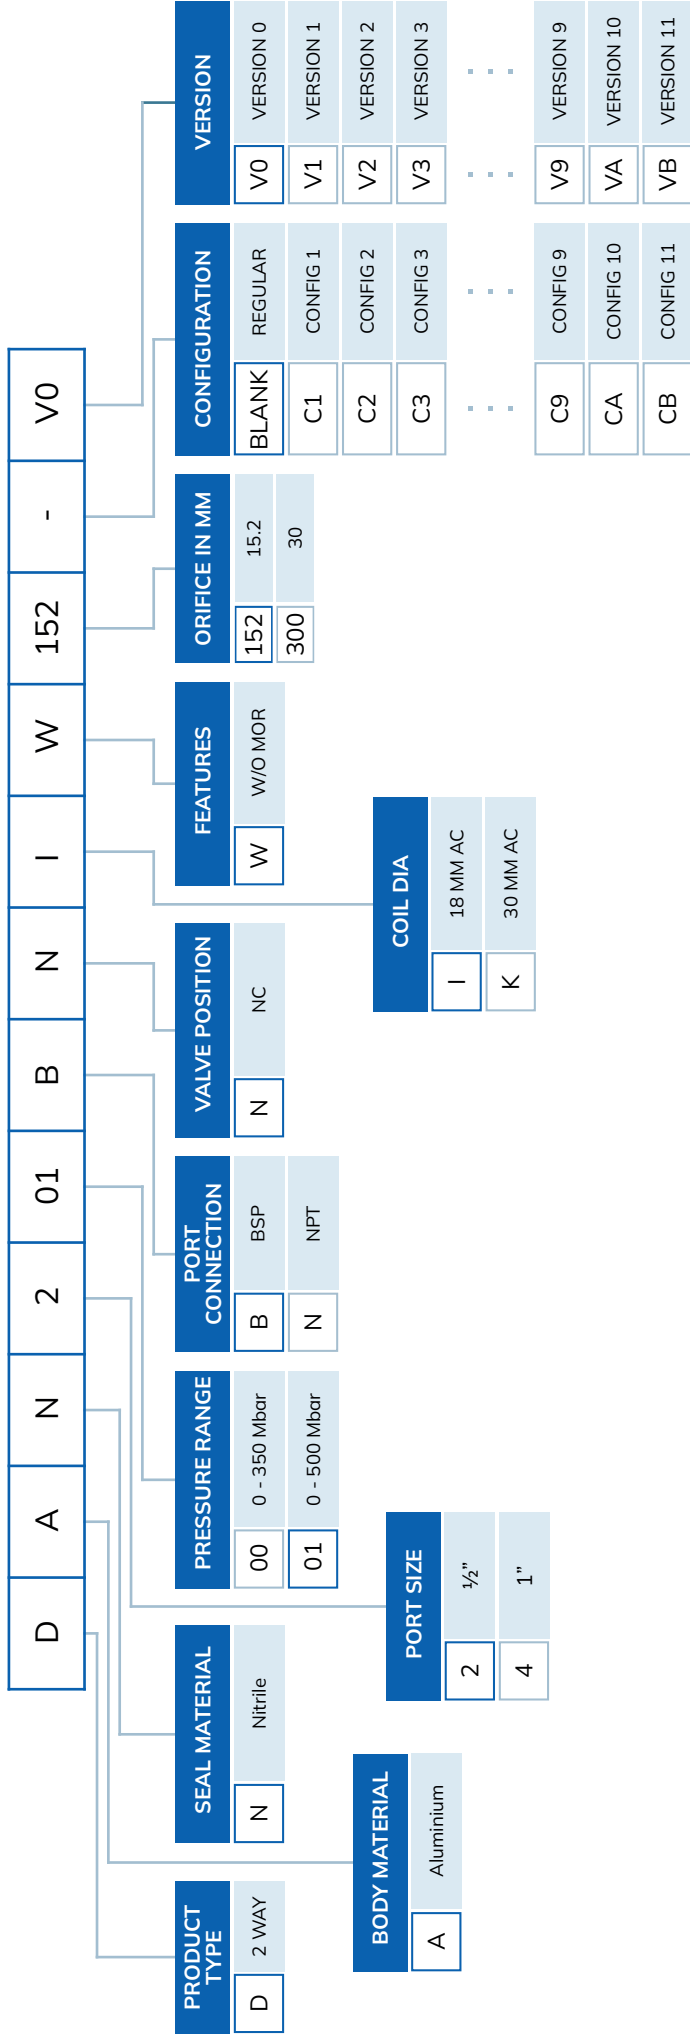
| D | A | N | 2 | 01 | B | N | I | W | 152 | - | V0 |
|---|---|---|---|---|---|---|---|---|---|---|---|

PRODUCT TYPE
| D | 2 WAY |
|---|---|

BODY MATERIAL
| A | Aluminium |
|---|---|

SEAL MATERIAL
| N | Nitrile |
|---|---|

PORT SIZE
| 2 | ½" |
|---|---|
| 4 | 1" |

PRESSURE RANGE
| 00 | 0 - 350 Mbar |
|---|---|
| 01 | 0 - 500 Mbar |

PORT CONNECTION
| B | BSP |
|---|---|
| N | NPT |

VALVE POSITION
| N | NC |
|---|---|

COIL DIA
| I | 18 MM AC |
|---|---|
| K | 30 MM AC |

FEATURES
| W | W/O MOR |
|---|---|

ORIFICE IN MM
| 152 | 15.2 |
|---|---|
| 300 | 30 |

CONFIGURATION
| BLANK | REGULAR |
|---|---|
| C1 | CONFIG 1 |
| C2 | CONFIG 2 |
| C3 | CONFIG 3 |
| ... | ... |
| C9 | CONFIG 9 |
| CA | CONFIG 10 |
| CB | CONFIG 11 |

VERSION
| V0 | VERSION 0 |
|---|---|
| V1 | VERSION 1 |
| V2 | VERSION 2 |
| V3 | VERSION 3 |
| ... | ... |
| V9 | VERSION 9 |
| VA | VERSION 10 |
| VB | VERSION 11 |